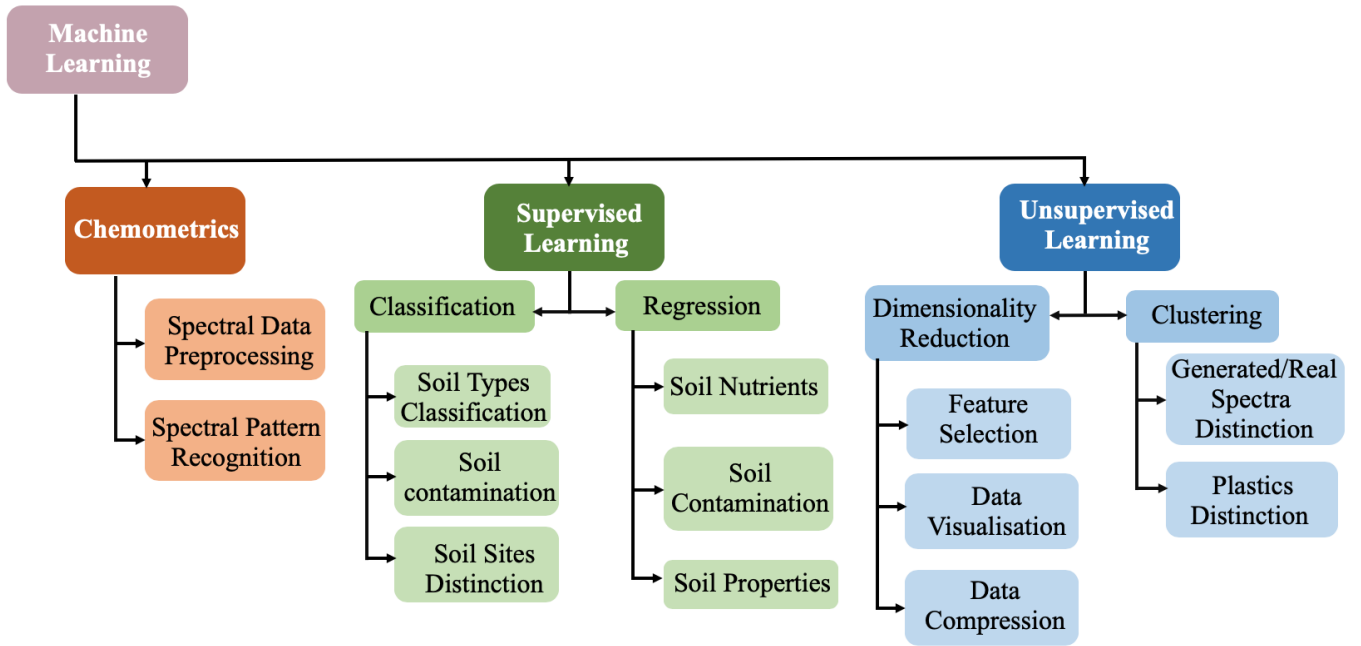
Machine Learning

Chemometrics

Spectral Data Preprocessing

Spectral Pattern Recognition

Supervised Learning

Classification

Soil Types Classification

Soil contamination

Soil Sites Distinction

Regression

Soil Nutrients

Soil Contamination

Soil Properties

Unsupervised Learning

Dimensionality Reduction

Feature Selection

Data Visualisation

Data Compression

Clustering

Generated/Real Spectra Distinction

Plastics Distinction